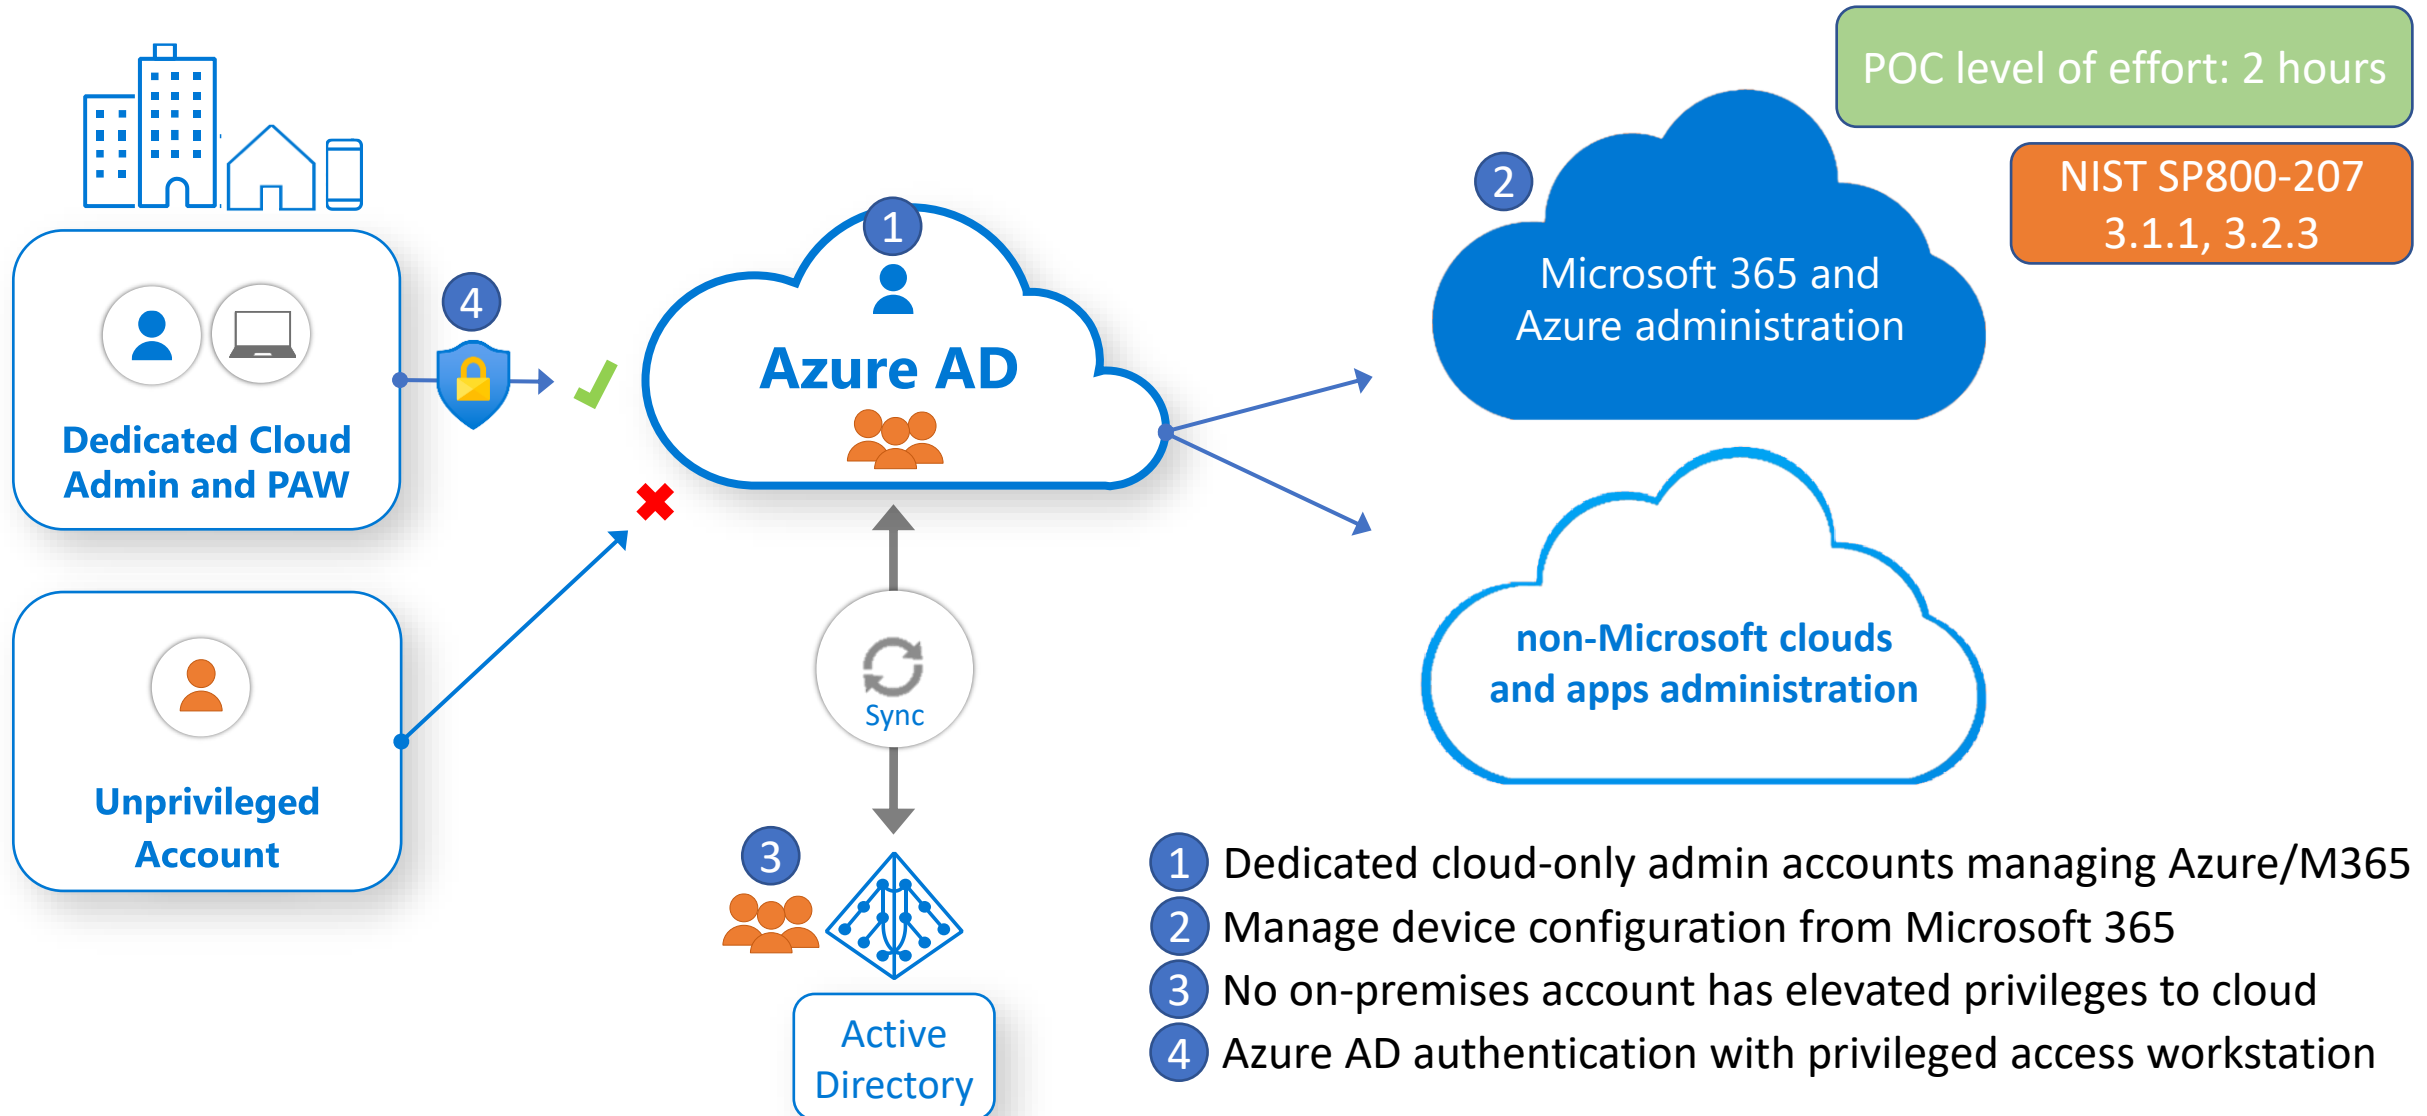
POC level of effort: 2 hours

NIST SP800-207
3.1.1, 3.2.3

Dedicated Cloud Admin and PAW

4

1

Azure AD

2

Microsoft 365 and Azure administration

non-Microsoft clouds and apps administration

Unprivileged Account

Sync

3

Active Directory

1 Dedicated cloud-only admin accounts managing Azure/M365
2 Manage device configuration from Microsoft 365
3 No on-premises account has elevated privileges to cloud
4 Azure AD authentication with privileged access workstation